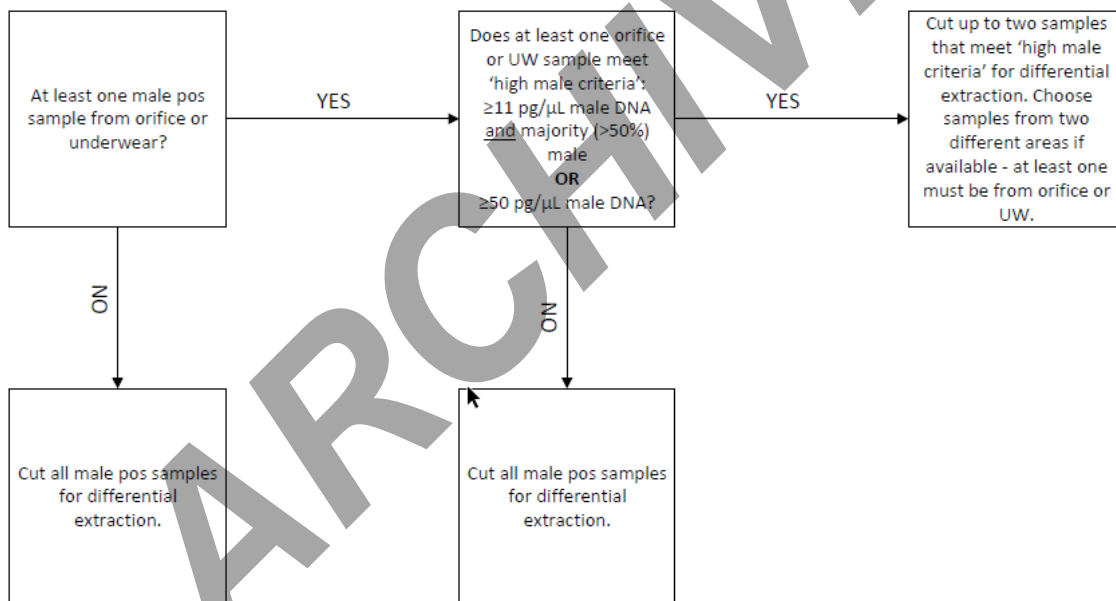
At least one male pos sample from orifice or underwear?

YES

Does at least one orifice or UW sample meet 'high male criteria': ≥11 pg/µL male DNA and majority (>50%) male **OR** ≥50 pg/µL male DNA?

YES

Cut up to two samples that meet 'high male criteria' for differential extraction. Choose samples from two different areas if available - at least one must be from orifice or UW.

NO

NO

Cut all male pos samples for differential extraction.

Cut all male pos samples for differential extraction.

ARCHIVE